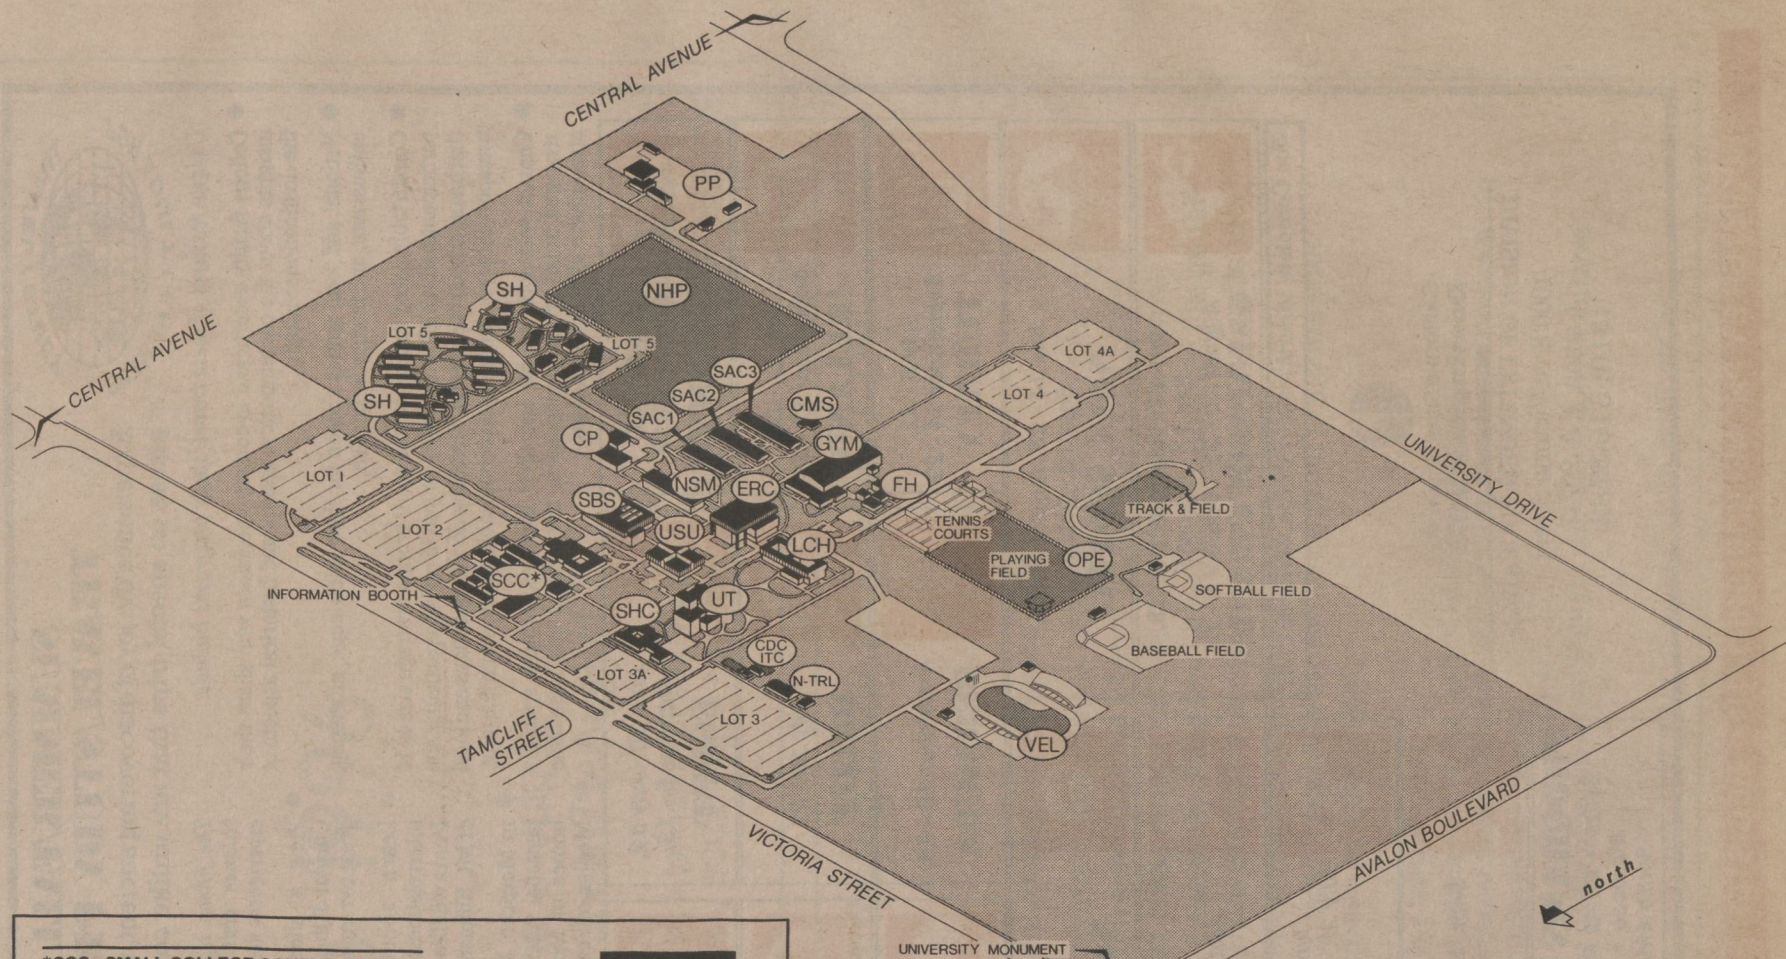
CENTRAL AVENUE

PP

NHP

SH

LOT 5

LOT 5

CENTRAL AVENUE

SH

SAC3

SAC2

SAC1

CMS

LOT 4A

LOT 4

CP

GYM

LOT 1

NSM

ERC

FH

SBS

USU

TENNIS COURTS

UNIVERSITY DRIVE

TRACK & FIELD

LOT 2

LCH

PLAYING FIELD

OPE

SCC*

INFORMATION BOOTH

SHC

UT

SOFTBALL FIELD

BASEBALL FIELD

CDC ITC

N-TRL

LOT 3A

LOT 3

TAMCLIFF STREET

VEL

AVALON BOULEVARD

VICTORIA STREET

north

UNIVERSITY MONUMENT

*SCC - SMALL COLLEGE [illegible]